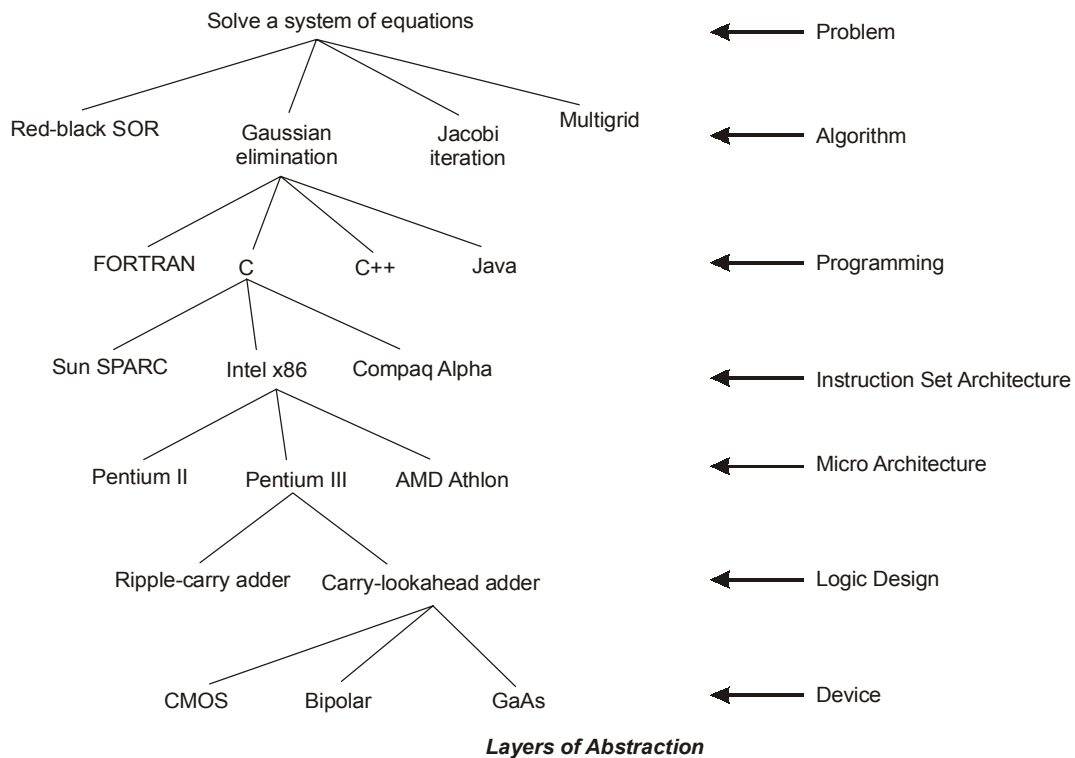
Solve a system of equations

Problem

Red-black SOR

Gaussian elimination

Jacobi iteration

Multigrid

Algorithm

FORTRAN

C

C++

Java

Programming

Sun SPARC

Intel x86

Compaq Alpha

Instruction Set Architecture

Pentium II

Pentium III

AMD Athlon

Micro Architecture

Ripple-carry adder

Carry-lookahead adder

Logic Design

CMOS

Bipolar

GaAs

Device

Layers of Abstraction